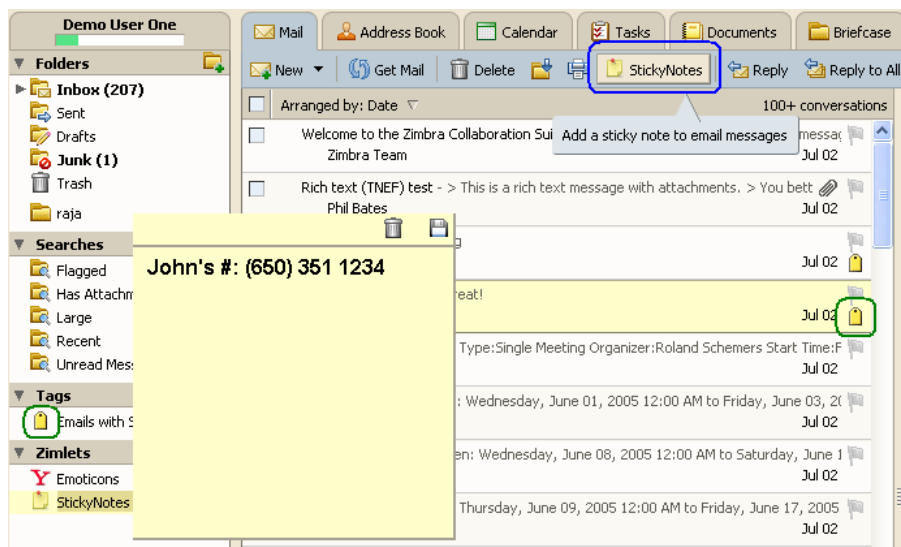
Demo User One

Folders
Inbox (207)
Sent
Drafts
Junk (1)
Trash
raja

Searches
Flagged
Has Attachm
Large
Recent
Unread Mes

Tags
Emails with S

Zimlets
Emoticons
StickyNotes

Mail
Address Book
Calendar
Tasks
Documents
Briefcase

New
Get Mail
Delete
StickyNotes
Reply
Reply to All

Arranged by: Date
100+ conversations

Welcome to the Zimbra Collaboration Sui
Add a sticky note to email messages
messag
Zimbra Team
Jul 02

Rich text (TNEF) test - > This is a rich text message with attachments. > You bett
Phil Bates
Jul 02

g
Jul 02

reat!
Jul 02

Type:Single Meeting Organizer:Roland Schemers Start Time:F
Jul 02

: Wednesday, June 01, 2005 12:00 AM to Friday, June 03, 2(
Jul 02

en: Wednesday, June 08, 2005 12:00 AM to Saturday, June 1
Jul 02

Thursday, June 09, 2005 12:00 AM to Friday, June 17, 2005
Jul 02

John's #: (650) 351 1234